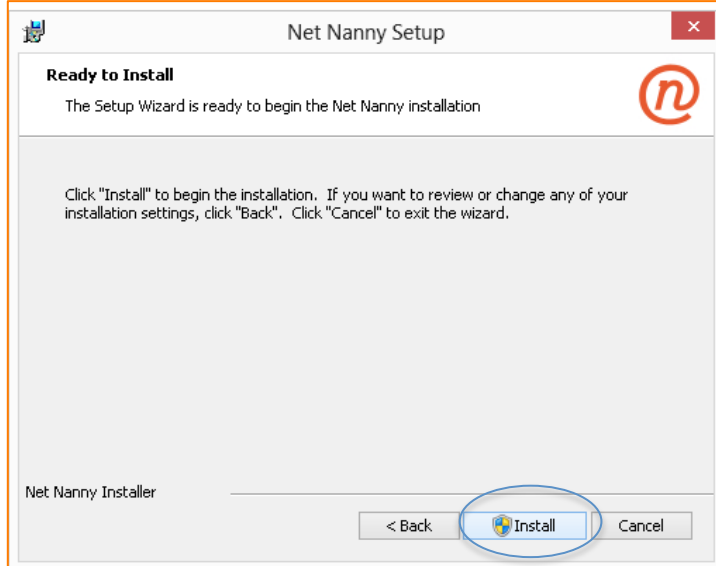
Net Nanny Setup

×

Ready to Install

The Setup Wizard is ready to begin the Net Nanny installation

n

Click "Install" to begin the installation. If you want to review or change any of your installation settings, click "Back". Click "Cancel" to exit the wizard.

Net Nanny Installer

< Back

Install

Cancel